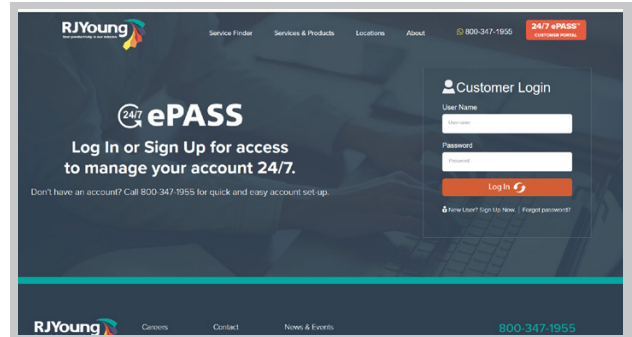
RJYoung
Your productivity is our business

Service Finder Services & Products Locations About 800-347-1955 24/7 ePASS™ CUSTOMER PORTAL

24/7 ePASS

Log In or Sign Up for access to manage your account 24/7.

Don't have an account? Call 800-347-1955 for quick and easy account set-up.

Customer Login

User Name

Username

Password

Password

Log In

New User? Sign Up Now. | Forgot password?

RJYoung Careers Contact News & Events 800-347-1955